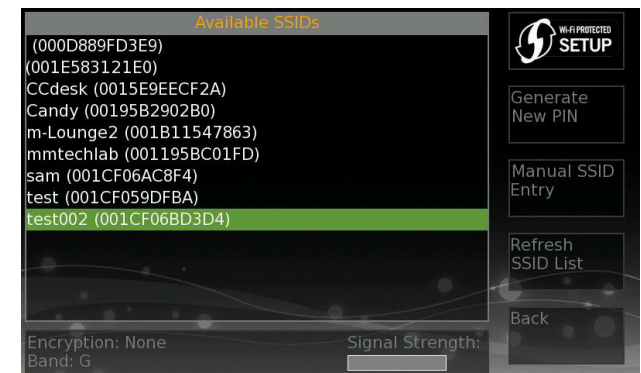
Available SSIDs
(000D889FD3E9)
(001E583121E0)
CCdesk (0015E9EECF2A)
Candy (00195B2902B0)
m-Lounge2 (001B11547863)
mmtechlab (001195BC01FD)
sam (001CF06AC8F4)
test (001CF059DFBA)
test002 (001CF06BD3D4)

Wi-Fi PROTECTED SETUP

Generate New PIN

Manual SSID Entry

Refresh SSID List

Back

Encryption: None
Band: G

Signal Strength: